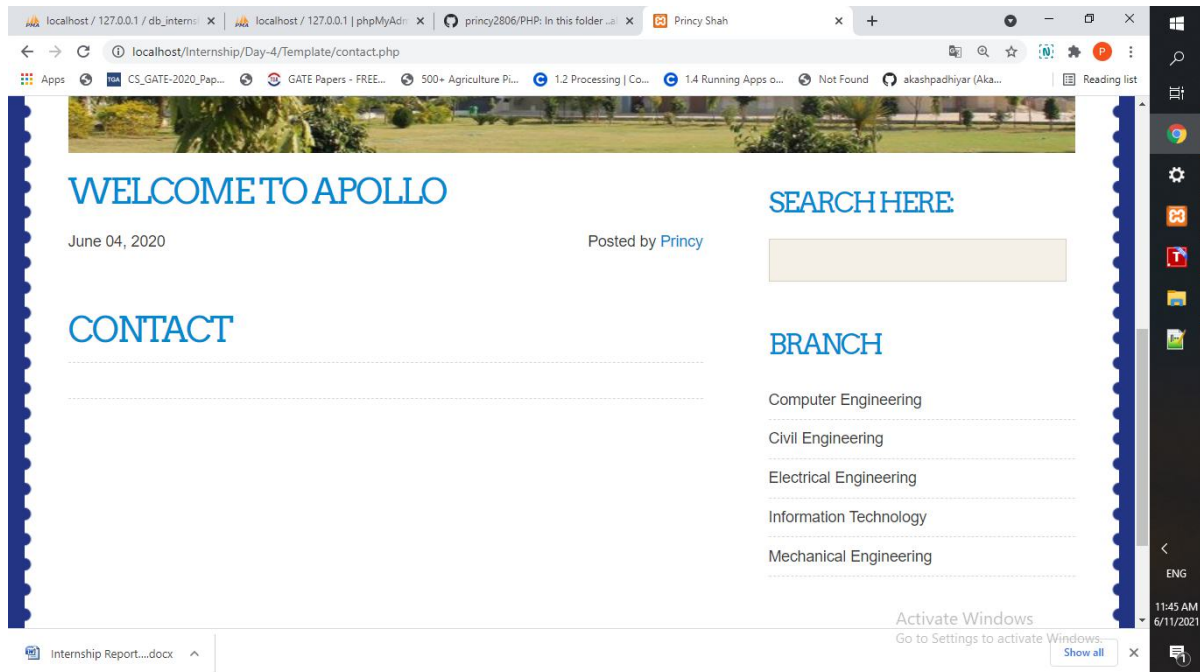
localhost / 127.0.0.1 / db_interns ×
localhost / 127.0.0.1 | phpMyAdm ×
princy2806/PHP: In this folder ×
Princy Shah ×
+

localhost/Internship/Day-4/Template/contact.php

Apps
CS_GATE-2020_Pap...
GATE Papers - FREE...
500+ Agriculture Pi...
1.2 Processing | Co...
1.4 Running Apps o...
Not Found
akashpadhiyar (Aka...
Reading list

WELCOME TO APOLLO

June 04, 2020

Posted by Princy

CONTACT

SEARCH HERE:

BRANCH

Computer Engineering

Civil Engineering

Electrical Engineering

Information Technology

Mechanical Engineering

Activate Windows
Go to Settings to activate Windows.

Internship Report....docx

Show all

ENG
11:45 AM
6/11/2021